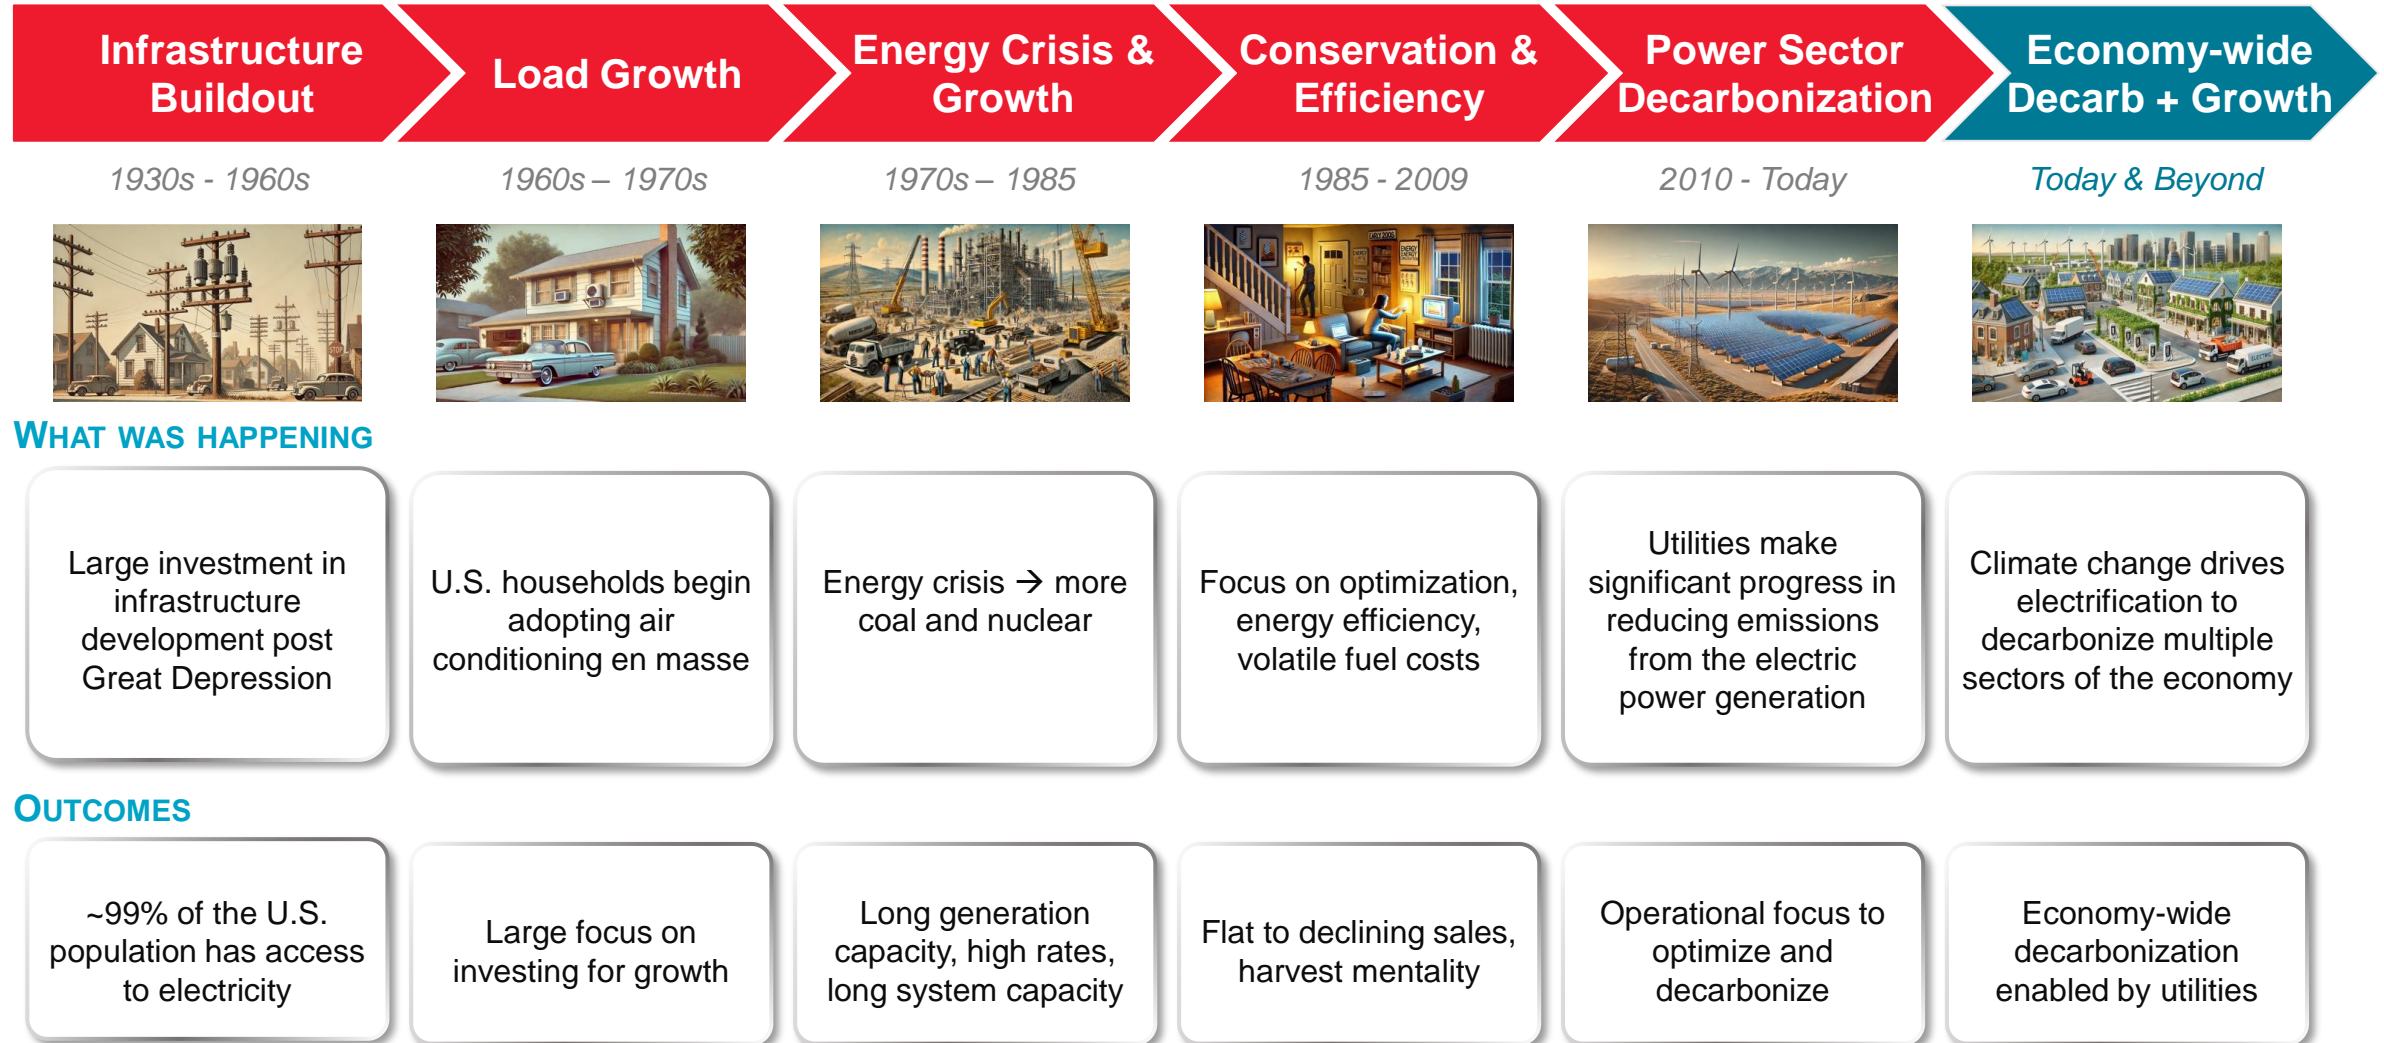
Infrastructure Buildout

1930s - 1960s

Load Growth

1960s – 1970s

Energy Crisis & Growth

1970s – 1985

Conservation & Efficiency

1985 - 2009

Power Sector Decarbonization

2010 - Today

Economy-wide Decarb + Growth

Today & Beyond

WHAT WAS HAPPENING

Large investment in infrastructure development post Great Depression

U.S. households begin adopting air conditioning en masse

Energy crisis → more coal and nuclear

Focus on optimization, energy efficiency, volatile fuel costs

Utilities make significant progress in reducing emissions from the electric power generation

Climate change drives electrification to decarbonize multiple sectors of the economy

OUTCOMES

~99% of the U.S. population has access to electricity

Large focus on investing for growth

Long generation capacity, high rates, long system capacity

Flat to declining sales, harvest mentality

Operational focus to optimize and decarbonize

Economy-wide decarbonization enabled by utilities